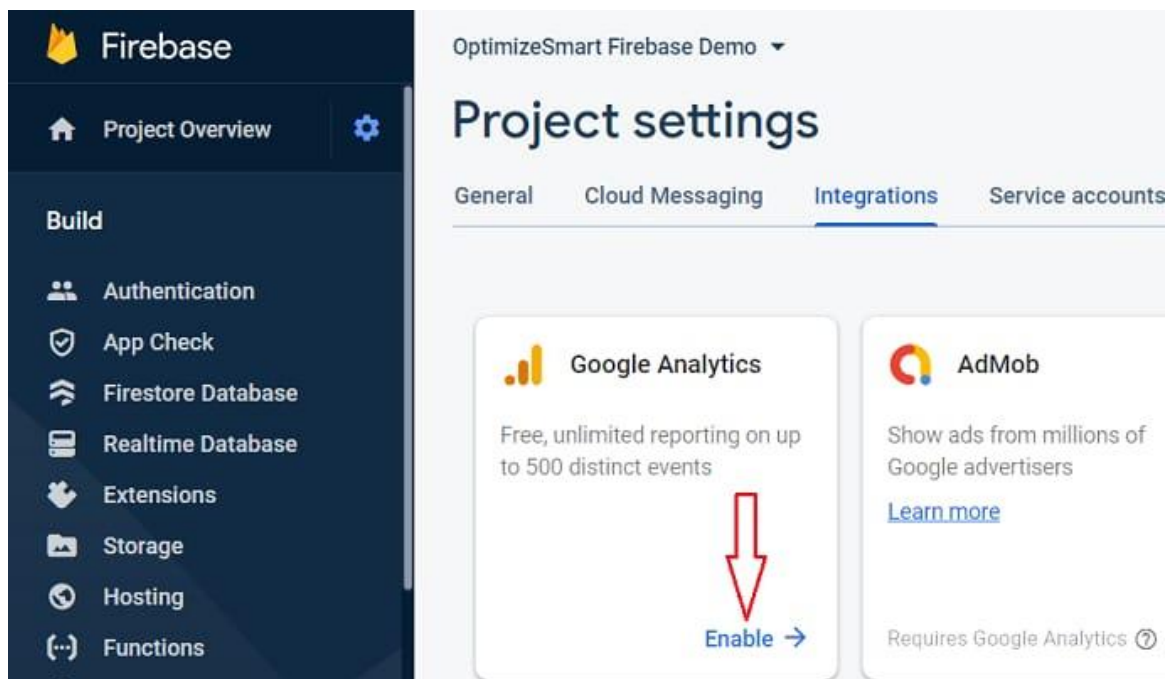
Firebase

Project Overview

Build

Authentication
App Check
Firestore Database
Realtime Database
Extensions
Storage
Hosting
Functions

OptimizeSmart Firebase Demo ▾

Project settings

General
Cloud Messaging
Integrations
Service accounts

Google Analytics

Free, unlimited reporting on up to 500 distinct events

Enable →

AdMob

Show ads from millions of Google advertisers

Learn more

Requires Google Analytics